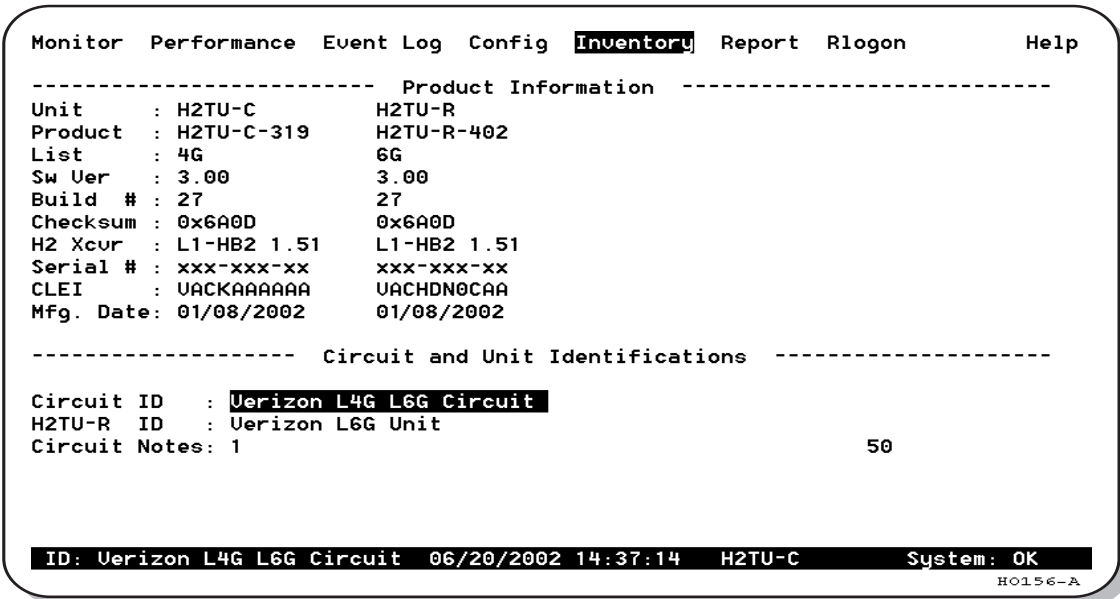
Monitor Performance Event Log Config Inventory Report Rlogon Help

------------------------- Product Information ---------------------------

| | | |
|---|---|---|
| Unit | : H2TU-C | H2TU-R |
| Product | : H2TU-C-319 | H2TU-R-402 |
| List | : 4G | 6G |
| Sw Ver | : 3.00 | 3.00 |
| Build # | : 27 | 27 |
| Checksum | : 0x6A0D | 0x6A0D |
| H2 Xcvr | : L1-HB2 1.51 | L1-HB2 1.51 |
| Serial # | : xxx-xxx-xx | xxx-xxx-xx |
| CLEI | : VACKAAAAAA | VACHDN0CAA |
| Mfg. Date | : 01/08/2002 | 01/08/2002 |

------------------- Circuit and Unit Identifications --------------------

Circuit ID : Verizon L4G L6G Circuit
H2TU-R ID : Verizon L6G Unit
Circuit Notes: 1 50

ID: Verizon L4G L6G Circuit 06/20/2002 14:37:14 H2TU-C System: OK

H0156-A